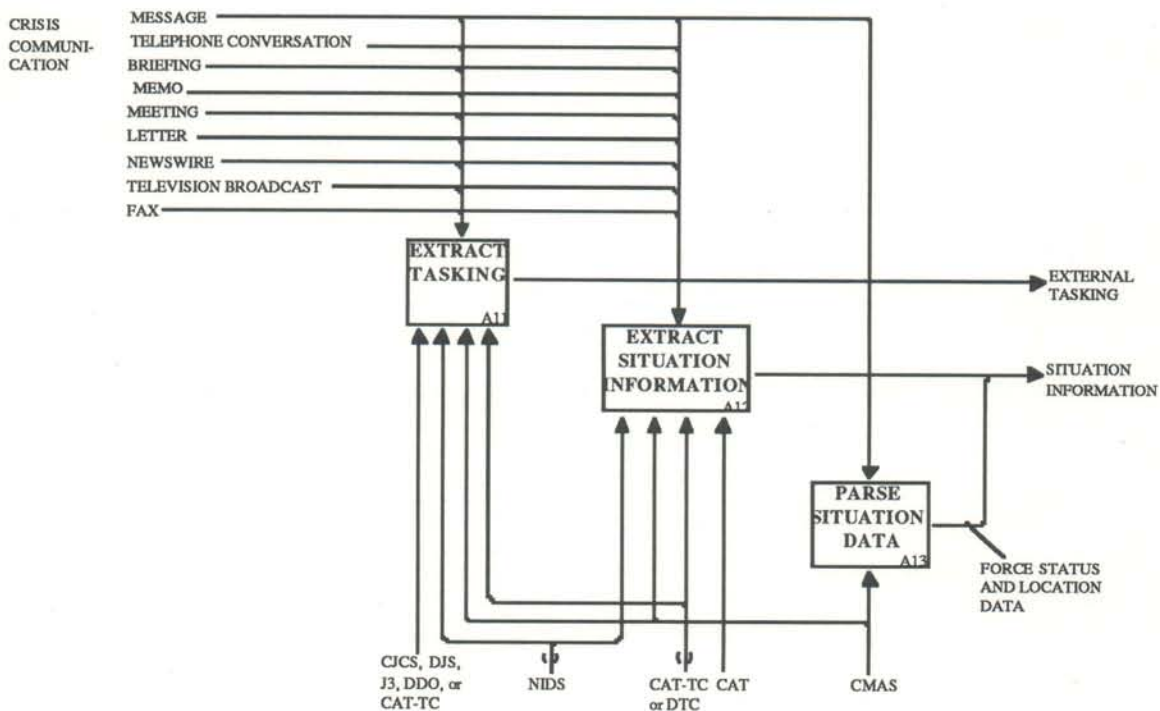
CRISIS COMMUNICATION

MESSAGE
TELEPHONE CONVERSATION
BRIEFING
MEMO
MEETING
LETTER
NEWSWIRE
TELEVISION BROADCAST
FAX

EXTRACT TASKING
A11

EXTERNAL TASKING

EXTRACT SITUATION INFORMATION
A12

SITUATION INFORMATION

PARSE SITUATION DATA
A13

FORCE STATUS AND LOCATION DATA

CJCS, DJS, J3, DDO, or CAT-TC

NIDS

CAT-TC or DTC

CAT

CMAS